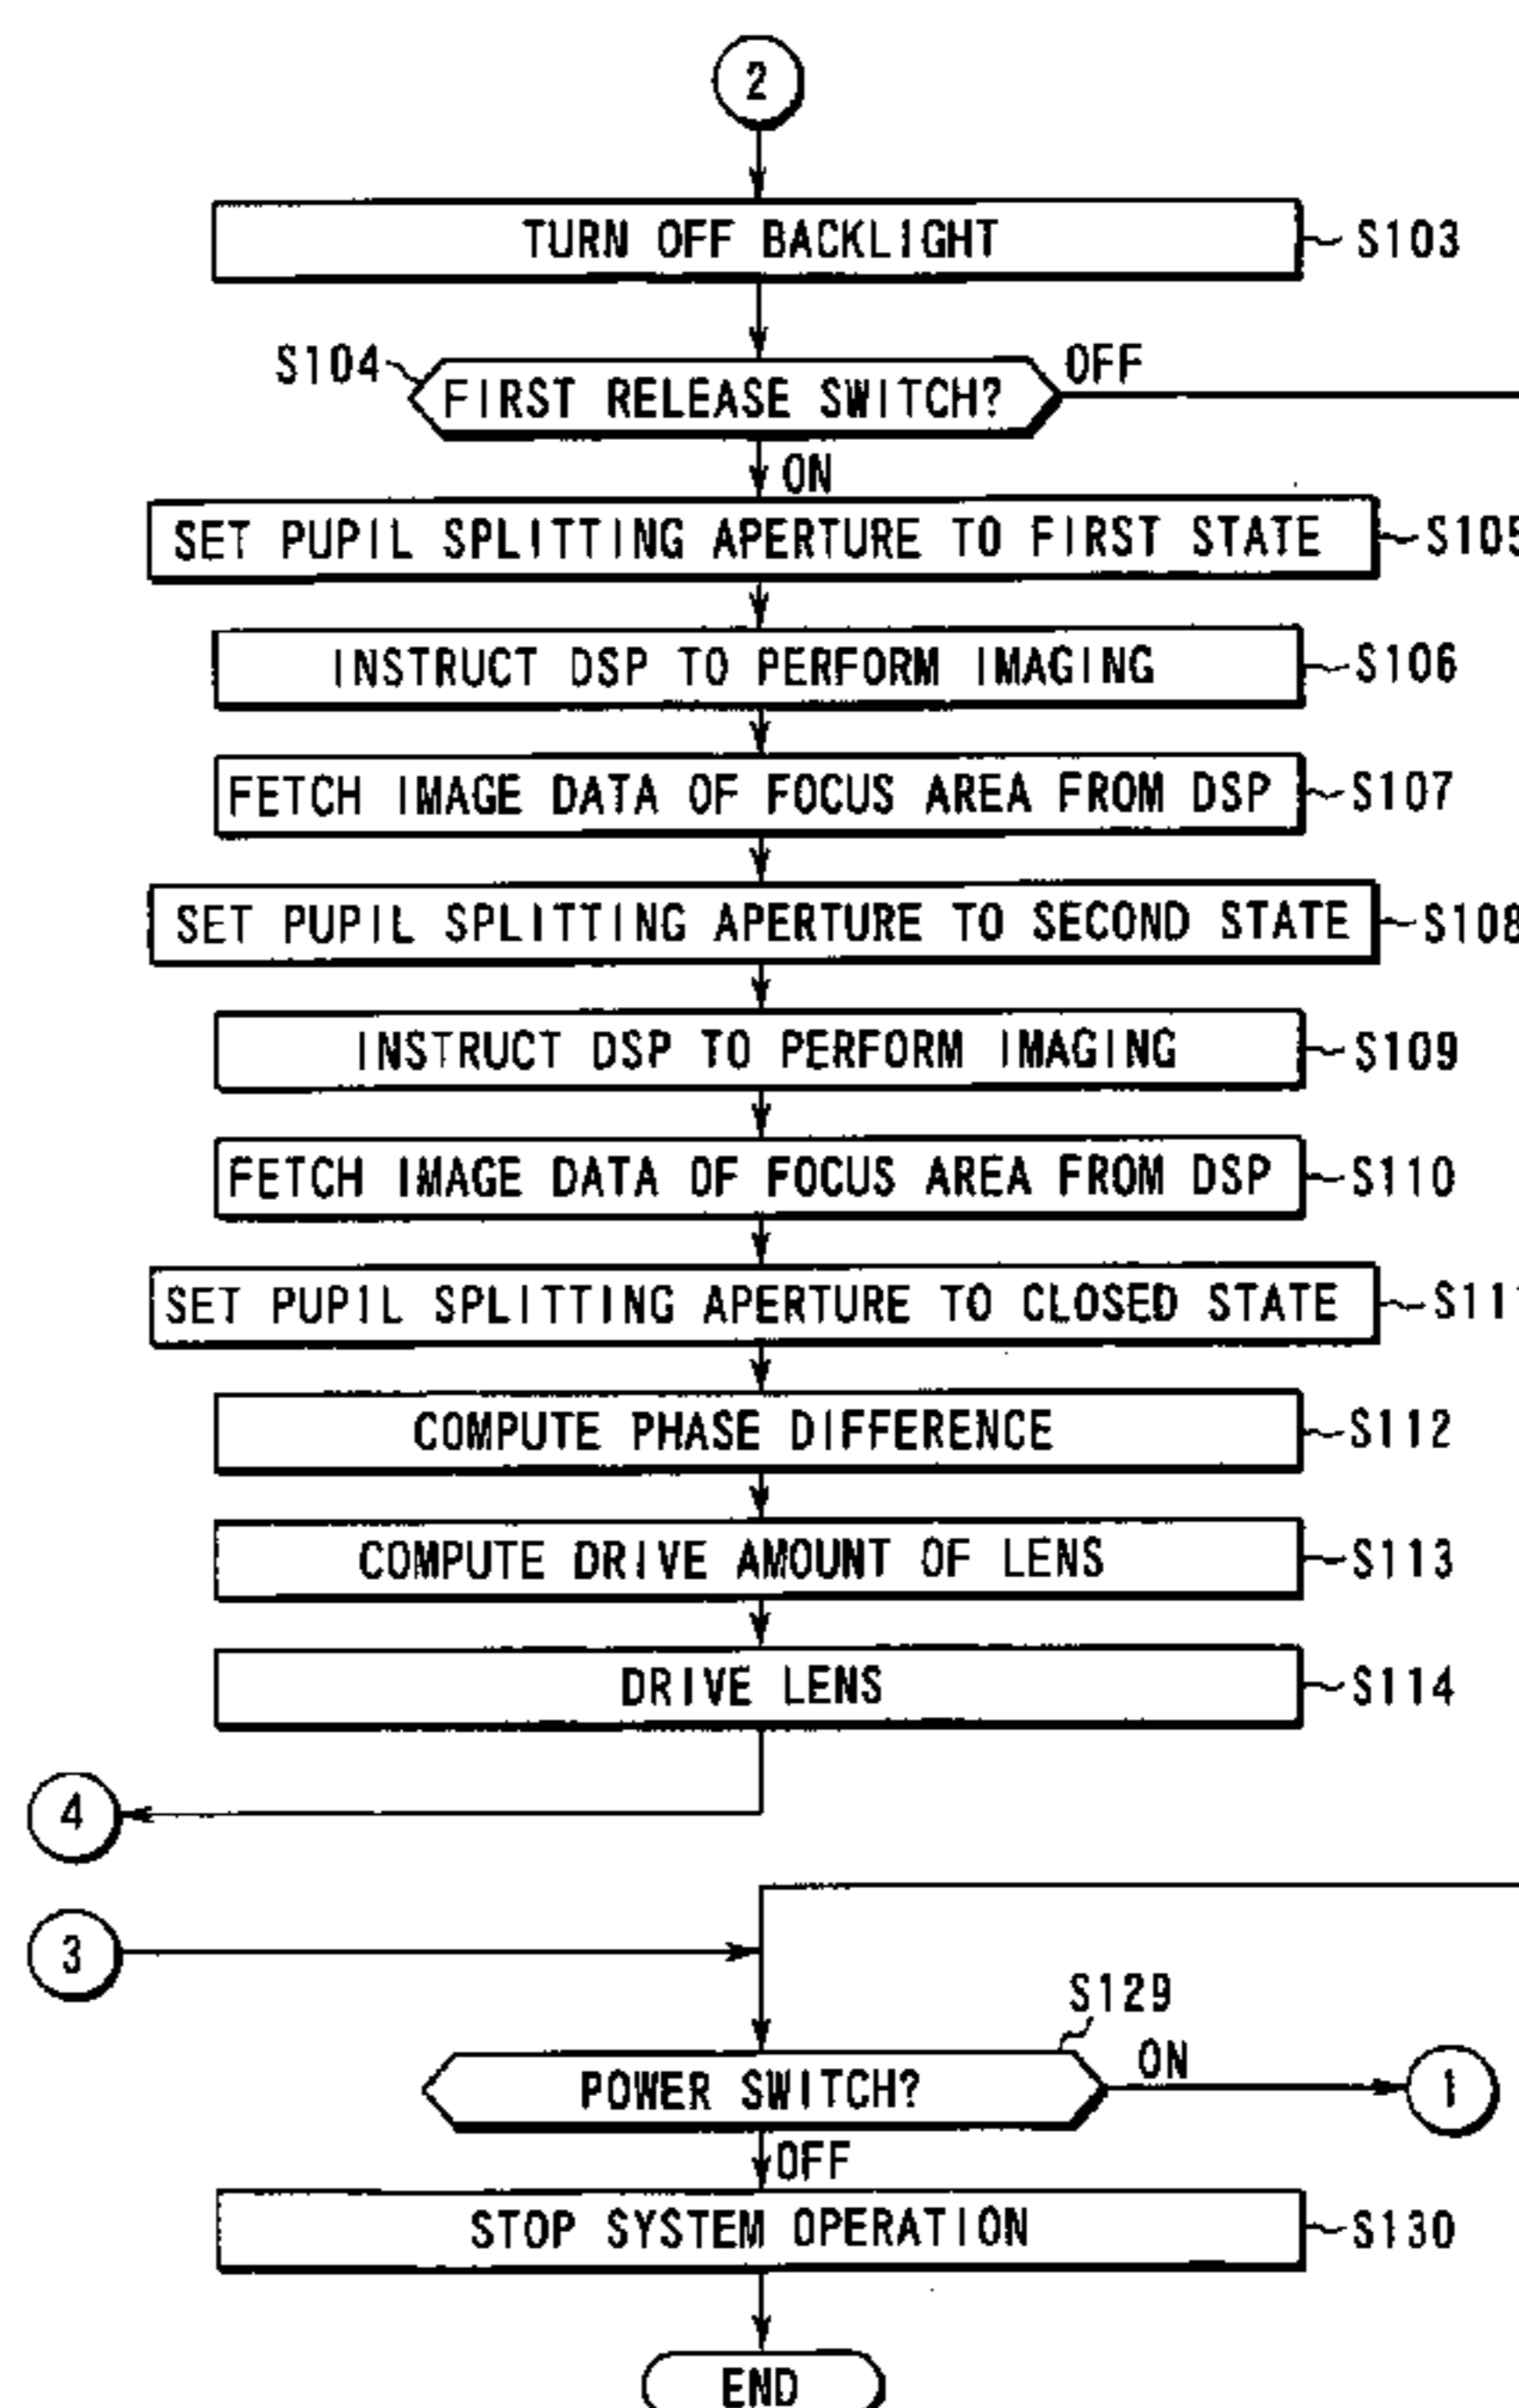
2

TURN OFF BACKLIGHT S103

S104 FIRST RELEASE SWITCH? OFF

ON

SET PUPIL SPLITTING APERTURE TO FIRST STATE S105

INSTRUCT DSP TO PERFORM IMAGING S106

FETCH IMAGE DATA OF FOCUS AREA FROM DSP S107

SET PUPIL SPLITTING APERTURE TO SECOND STATE S108

INSTRUCT DSP TO PERFORM IMAGING S109

FETCH IMAGE DATA OF FOCUS AREA FROM DSP S110

SET PUPIL SPLITTING APERTURE TO CLOSED STATE S11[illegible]

COMPUTE PHASE DIFFERENCE S112

COMPUTE DRIVE AMOUNT OF LENS S113

DRIVE LENS S114

4

3

S129

POWER SWITCH? ON 1

OFF

STOP SYSTEM OPERATION S130

END